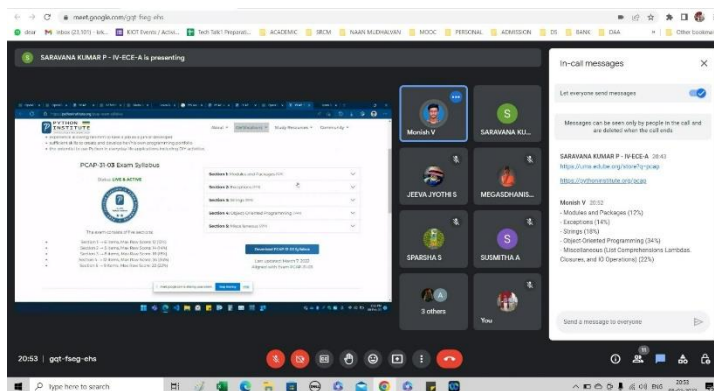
meet.google.com/gqt-fseg-ehs

dcar Inbox (21,053) - kk... KIOT Events / Activi... Tech Talk! Preparati... ACADEMIC SRCM NAAN MUDHALVAN MOOC PERSONAL ADMISSION DS BANK D4A Other bookmarks

SARAVANA KUMAR P - IV-ECE-A is presenting

PYTHON INSTITUTE

About Certifications Study Resources Community

PCAP-31-03 Exam Syllabus

Status: LIVE & ACTIVE

Section 1: Modules and Packages
Section 2: Exceptions
Section 3: Strings
Section 4: Object-Oriented Programming
Section 5: Miscellaneous

Download PCAP-31-03 Syllabus

Monish V

SARAVANA KU...

JEEVA JYOTHI S

MEGASDHANIS...

SPARSHA S

SUSMITHA A

3 others

You

In-call messages

Let everyone send messages

Messages can be seen only by people in the call and are deleted when the call ends

SARAVANA KUMAR P - IV-ECE-A 20:43
https://unis.edu.pe/store?p=pcap

https://pythoninstitute.org/pcap

Monish V 20:52
- Modules and Packages (12%)
- Exceptions (14%)
- Strings (18%)
- Object-Oriented Programming (34%)
- Miscellaneous (List Comprehensions, Lambdas, Closures, and I/O Operations) (22%)

Send a message to everyone

20:53 | gqt-fseg-ehs

Type here to search

ENG 20:53